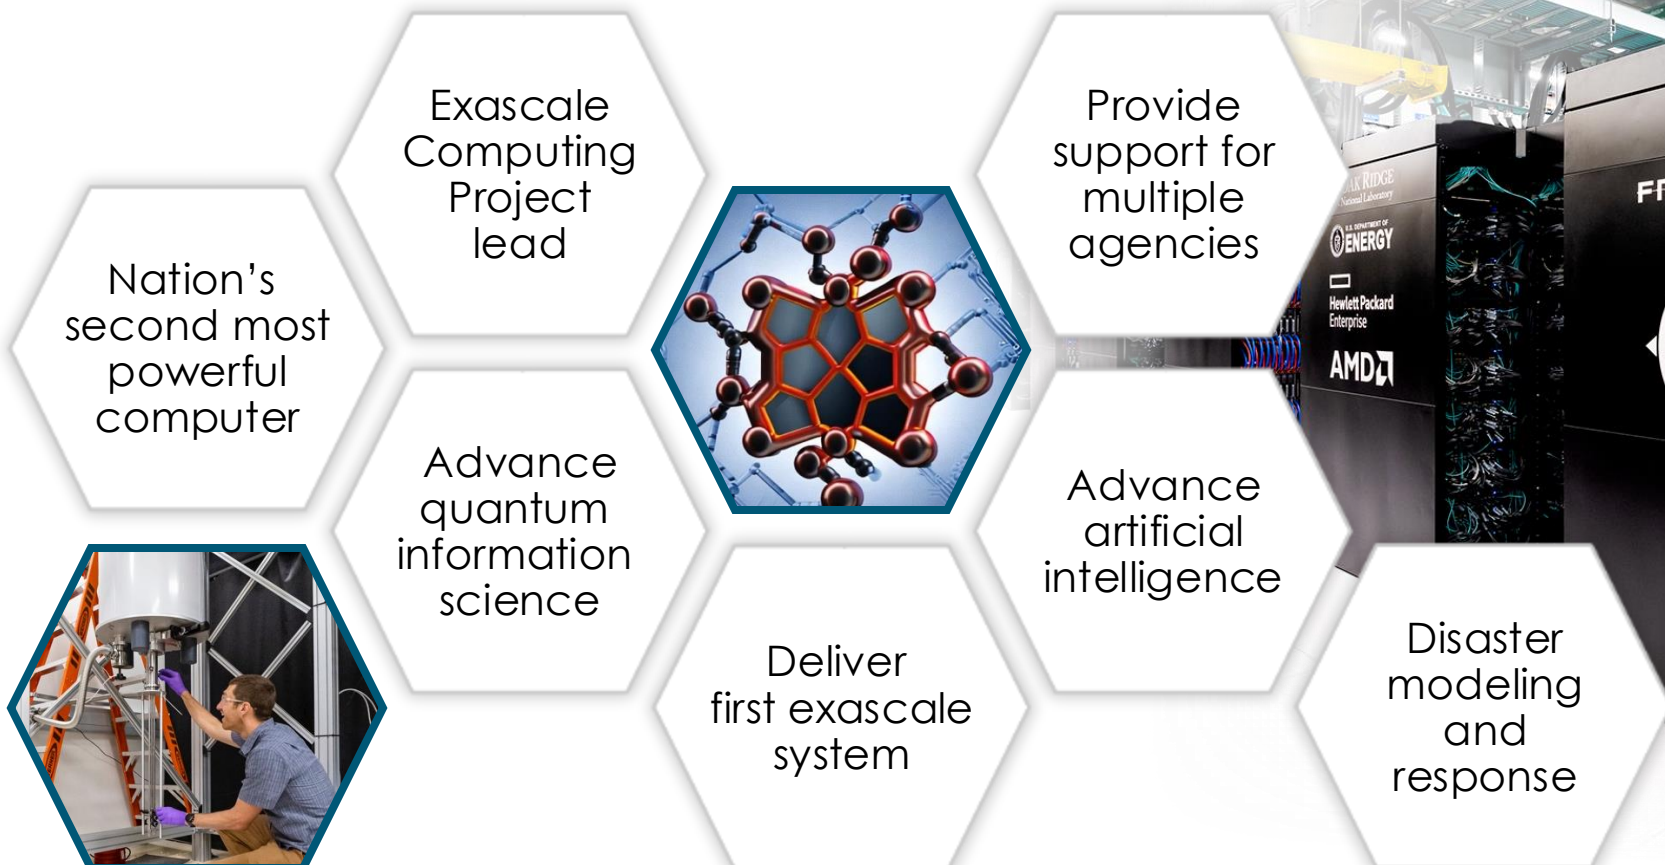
Exascale Computing Project lead

Nation's second most powerful computer

Advance quantum information science

Deliver first exascale system

Provide support for multiple agencies

Advance artificial intelligence

Disaster modeling and response

OAK RIDGE National Laboratory

U.S. DEPARTMENT OF ENERGY

Hewlett Packard Enterprise

AMD

FR